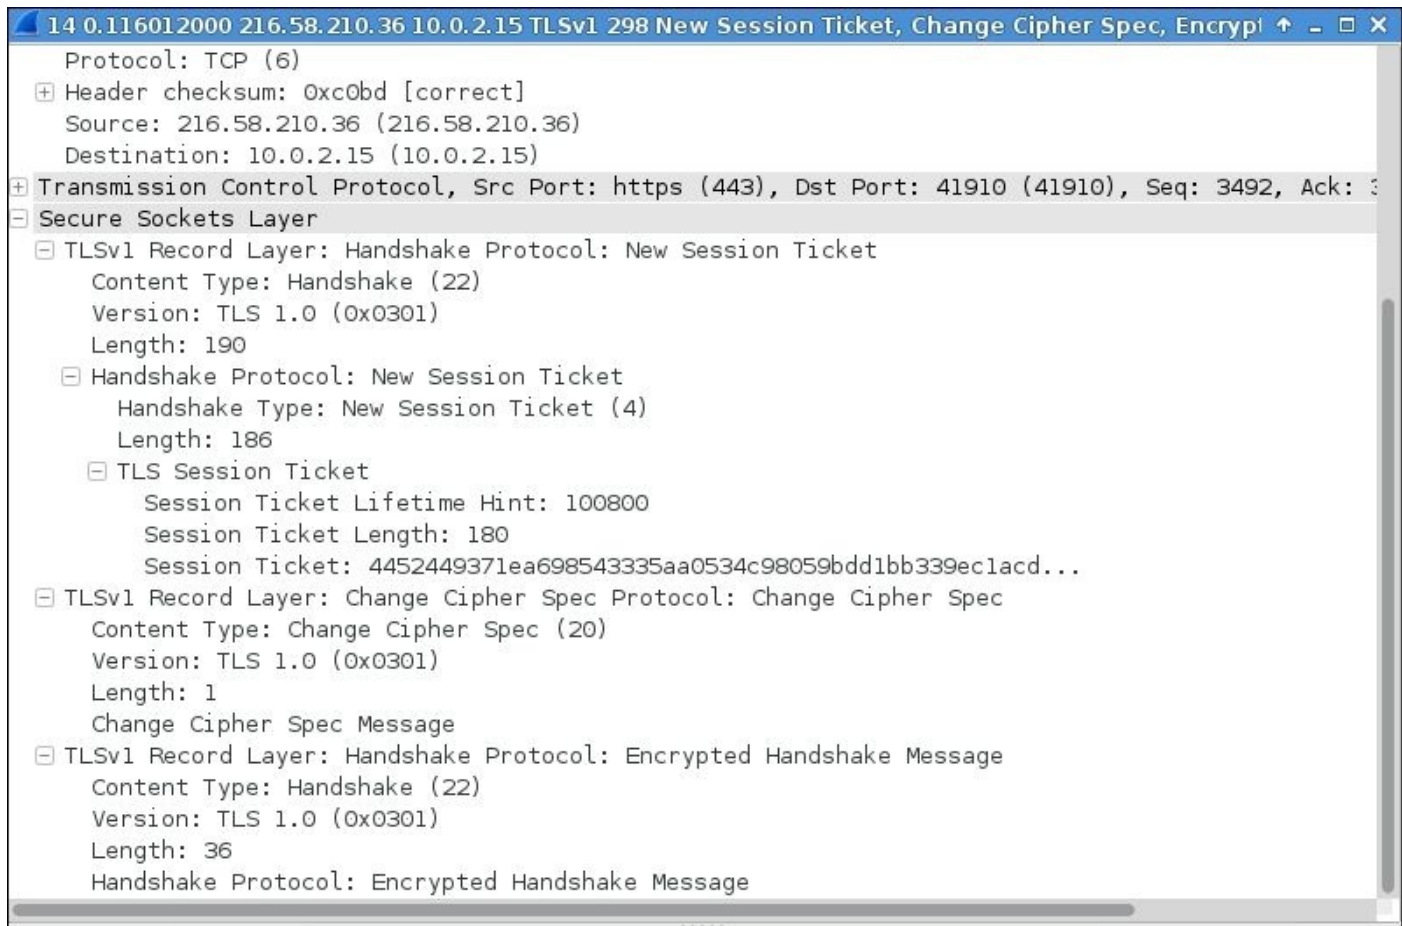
14 0.116012000 216.58.210.36 10.0.2.15 TLSv1 298 New Session Ticket, Change Cipher Spec, Encrypt

Protocol: TCP (6)
Header checksum: 0xc0bd [correct]
Source: 216.58.210.36 (216.58.210.36)
Destination: 10.0.2.15 (10.0.2.15)
Transmission Control Protocol, Src Port: https (443), Dst Port: 41910 (41910), Seq: 3492, Ack: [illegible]
Secure Sockets Layer
TLSv1 Record Layer: Handshake Protocol: New Session Ticket
Content Type: Handshake (22)
Version: TLS 1.0 (0x0301)
Length: 190
Handshake Protocol: New Session Ticket
Handshake Type: New Session Ticket (4)
Length: 186
TLS Session Ticket
Session Ticket Lifetime Hint: 100800
Session Ticket Length: 180
Session Ticket: 4452449371ea698543335aa0534c98059bdd1bb339ec1acd...
TLSv1 Record Layer: Change Cipher Spec Protocol: Change Cipher Spec
Content Type: Change Cipher Spec (20)
Version: TLS 1.0 (0x0301)
Length: 1
Change Cipher Spec Message
TLSv1 Record Layer: Handshake Protocol: Encrypted Handshake Message
Content Type: Handshake (22)
Version: TLS 1.0 (0x0301)
Length: 36
Handshake Protocol: Encrypted Handshake Message